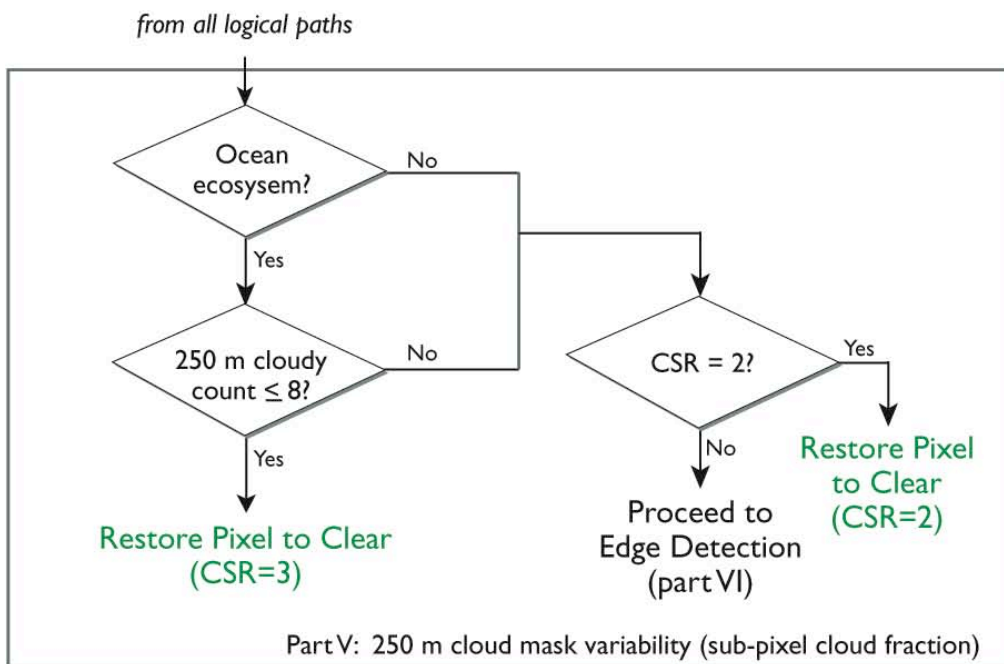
from all logical paths

Ocean ecosysem?

No

Yes

250 m cloudy count $\leq$ 8?

No

Yes

Restore Pixel to Clear (CSR=3)

CSR = 2?

Yes

No

Restore Pixel to Clear (CSR=2)

Proceed to Edge Detection (part VI)

Part V: 250 m cloud mask variability (sub-pixel cloud fraction)